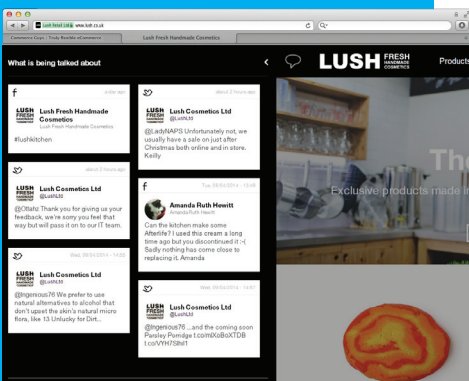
Lush Fresh Ltd (GB) www.lush.co.uk

Commerce Guys : Truly flexible eCommerce | Lush Fresh Handmade Cosmetics

What is being talked about

f
a day ago
LUSH
Lush Fresh Handmade Cosmetics
Lush Fresh Handmade Cosmetics
#lushkitchen

about 2 hours ago
LUSH
Lush Cosmetics Ltd
@LushLtd
@Ottafiz Thank you for giving us your feedback, we're sorry you feel that way but will pass it on to our IT team.

Wed, 08/04/2014 - 14:05
LUSH
Lush Cosmetics Ltd
@LushLtd
@Ingenious76 We prefer to use natural alternatives to alcohol that don't upset the skin's natural micro flora, like 13 Unlucky for Dirt...

about 3 hours ago
LUSH
Lush Cosmetics Ltd
@LushLtd
@LadyNAPS Unfortunately not, we usually have a sale on just after Christmas both online and in store. Keilly

f
Tue, 08/04/2014 - 19:49
Amanda Ruth Hewitt
Amanda Ruth Hewitt
Can the kitchen make some Afterlife? I used this cream a long time ago but you discontinued it ;-( Sadly nothing has come close to replacing it. Amanda

Wed, 08/04/2014 - 14:57
LUSH
Lush Cosmetics Ltd
@LushLtd
@Ingenious76 ...and the coming soon Parsley Porridge t.co/mlXoBoXTDB t.co/VYH7Shtl1

LUSH FRESH HANDMADE COSMETICS
Products

The
Exclusive products made in